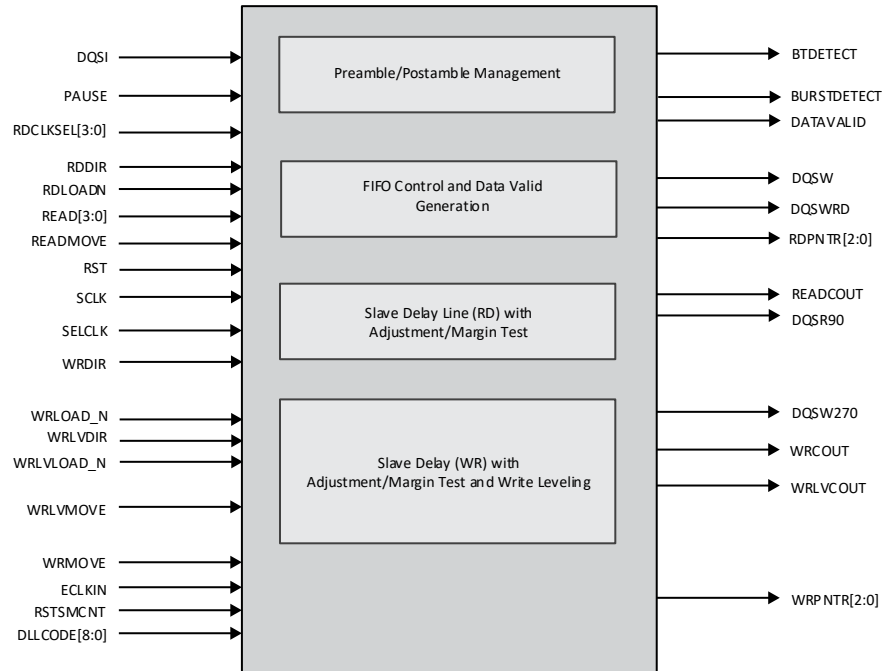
DQSI
PAUSE
RDCLKSEL[3:0]
RDDIR
RDLOADN
READ[3:0]
READMOVE
RST
SCLK
SELCLK
WRDIR
WRLOAD_N
WRLVDIR
WRLVLOAD_N
WRLVMOVE
WRMOVE
ECLKIN
RSTSMCNT
DLLCODE[8:0]

Preamble/Postamble Management

FIFO Control and Data Valid Generation

Slave Delay Line (RD) with Adjustment/Margin Test

Slave Delay (WR) with Adjustment/Margin Test and Write Leveling

BTDETECT
BURSTDETECT
DATAVALID
DQSW
DQSWRD
RDPNTR[2:0]
READCOUT
DQSR90
DQSW270
WRCOUT
WRLVCOUT
WRPNTR[2:0]